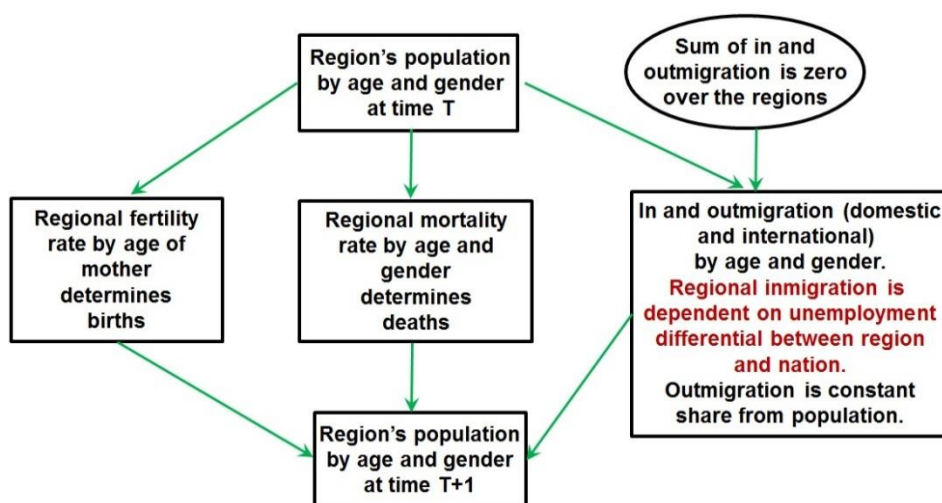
Region's population by age and gender at time T

Sum of in and outmigration is zero over the regions

Regional fertility rate by age of mother determines births

Regional mortality rate by age and gender determines deaths

In and outmigration (domestic and international) by age and gender. Regional inmigration is dependent on unemployment differential between region and nation. Outmigration is constant share from population.

Region's population by age and gender at time T+1